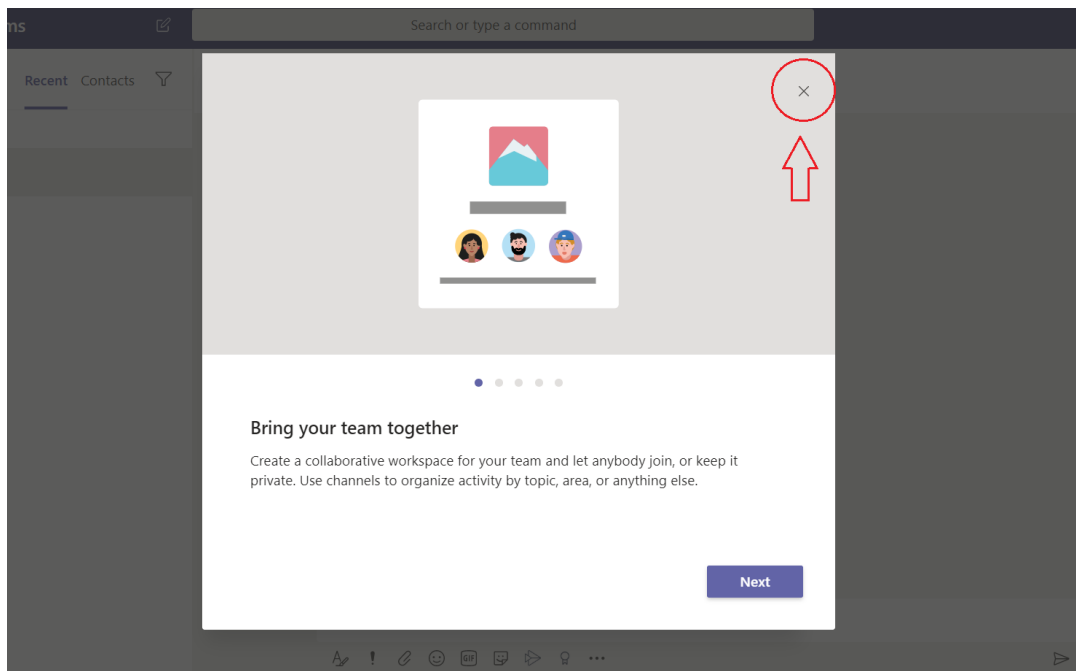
ms

Search or type a command

Recent Contacts

Bring your team together

Create a collaborative workspace for your team and let anybody join, or keep it private. Use channels to organize activity by topic, area, or anything else.

Next

GIF